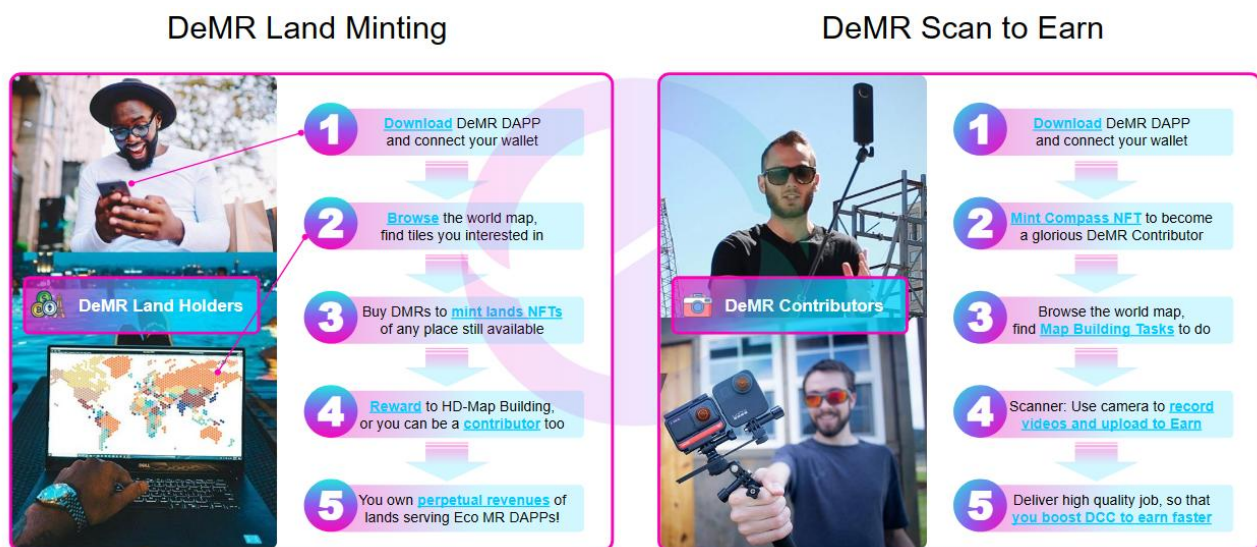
DeMR Land Minting

DeMR Land Holders

1 Download DeMR DAPP and connect your wallet

2 Browse the world map, find tiles you interested in

3 Buy DMRs to mint lands NFTs of any place still available

4 Reward to HD-Map Building, or you can be a contributor too

5 You own perpetual revenues of lands serving Eco MR DAPPs!

DeMR Scan to Earn

DeMR Contributors

1 Download DeMR DAPP and connect your wallet

2 Mint Compass NFT to become a glorious DeMR Contributor

3 Browse the world map, find Map Building Tasks to do

4 Scanner: Use camera to record videos and upload to Earn

5 Deliver high quality job, so that you boost DCC to earn faster